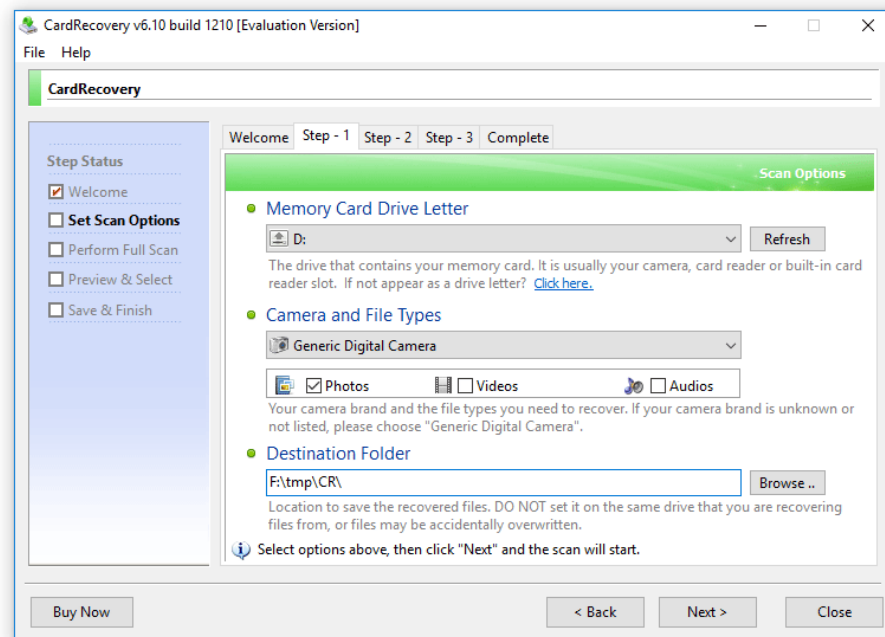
CardRecovery v6.10 build 1210 [Evaluation Version]

File Help

CardRecovery

Step Status

Welcome

Set Scan Options

Perform Full Scan

Preview & Select

Save & Finish

Welcome | Step - 1 | Step - 2 | Step - 3 | Complete

Scan Options

Memory Card Drive Letter

D:

Refresh

The drive that contains your memory card. It is usually your camera, card reader or built-in card reader slot. If not appear as a drive letter? Click here.

Camera and File Types

Generic Digital Camera

Photos Videos Audios

Your camera brand and the file types you need to recover. If your camera brand is unknown or not listed, please choose "Generic Digital Camera".

Destination Folder

F:\tmp\CR\

Browse ..

Location to save the recovered files. DO NOT set it on the same drive that you are recovering files from, or files may be accidentally overwritten.

Select options above, then click "Next" and the scan will start.

Buy Now

< Back

Next >

Close